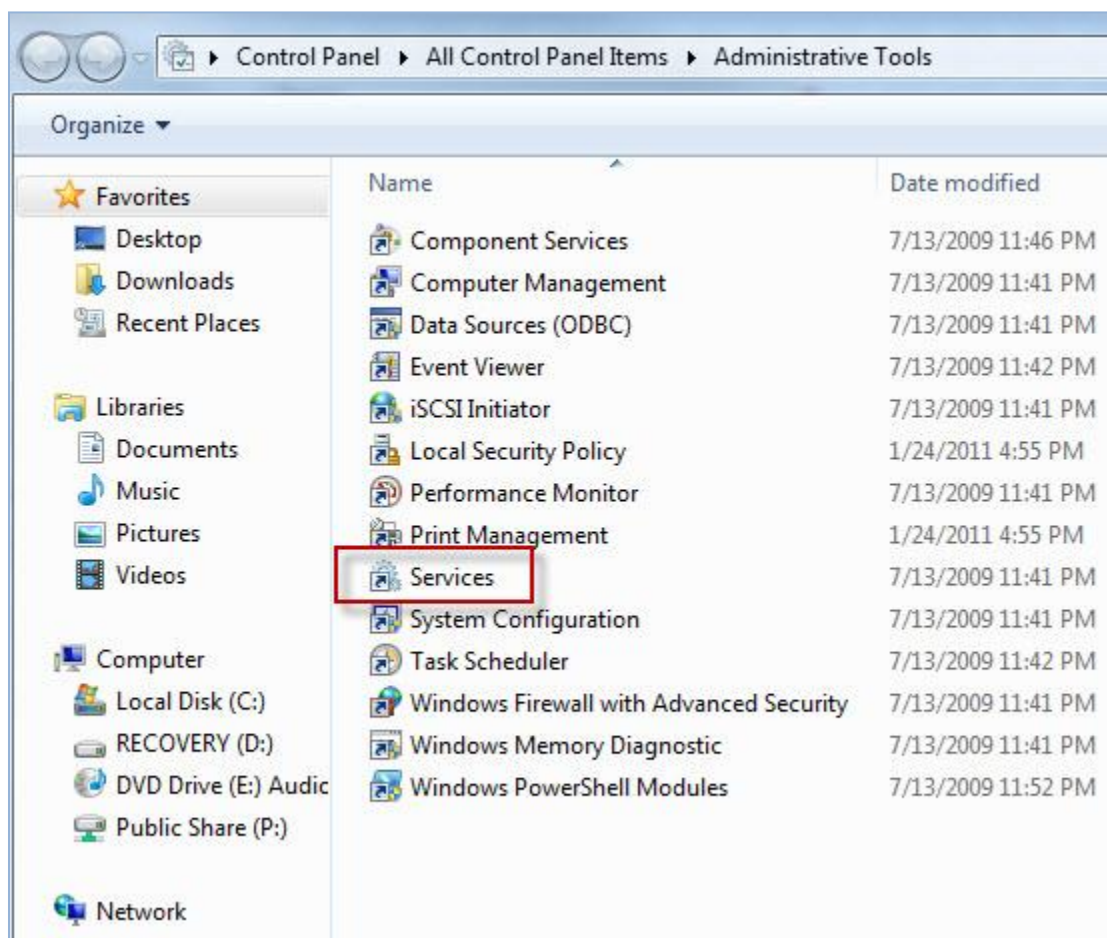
▸ Control Panel ▸ All Control Panel Items ▸ Administrative Tools

Organize ▾

Favorites
Desktop
Downloads
Recent Places

Libraries
Documents
Music
Pictures
Videos

Computer
Local Disk (C:)
RECOVERY (D:)
DVD Drive (E:) Audic
Public Share (P:)

Network

| Name | Date modified |
|---|---|
| Component Services | 7/13/2009 11:46 PM |
| Computer Management | 7/13/2009 11:41 PM |
| Data Sources (ODBC) | 7/13/2009 11:41 PM |
| Event Viewer | 7/13/2009 11:42 PM |
| iSCSI Initiator | 7/13/2009 11:41 PM |
| Local Security Policy | 1/24/2011 4:55 PM |
| Performance Monitor | 7/13/2009 11:41 PM |
| Print Management | 1/24/2011 4:55 PM |
| Services | 7/13/2009 11:41 PM |
| System Configuration | 7/13/2009 11:41 PM |
| Task Scheduler | 7/13/2009 11:42 PM |
| Windows Firewall with Advanced Security | 7/13/2009 11:41 PM |
| Windows Memory Diagnostic | 7/13/2009 11:41 PM |
| Windows PowerShell Modules | 7/13/2009 11:52 PM |